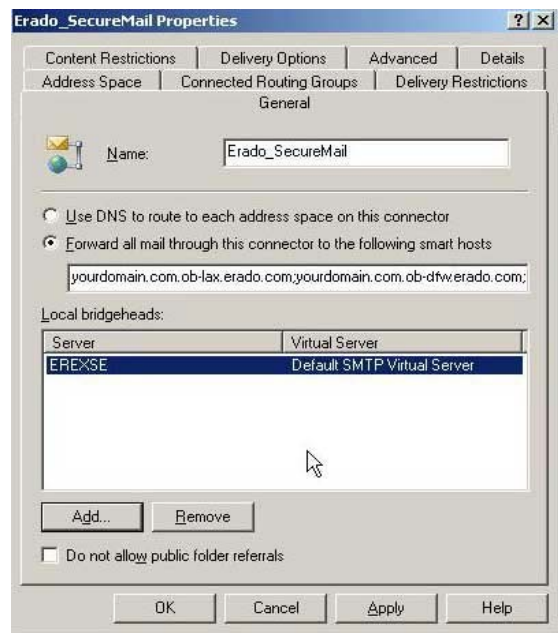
Erado_SecureMail Properties

?
X

Content Restrictions
Delivery Options
Advanced
Details
Address Space
Connected Routing Groups
Delivery Restrictions
General

Name: Erado_SecureMail

Use DNS to route to each address space on this connector
Forward all mail through this connector to the following smart hosts

yourdomain.com.ob-lax.erado.com;yourdomain.com.ob-dfw.erado.com;

Local bridgeheads:

| Server | Virtual Server |
|---|---|
| EREXSE | Default SMTP Virtual Server |

Add...
Remove

Do not allow public folder referrals

OK
Cancel
Apply
Help